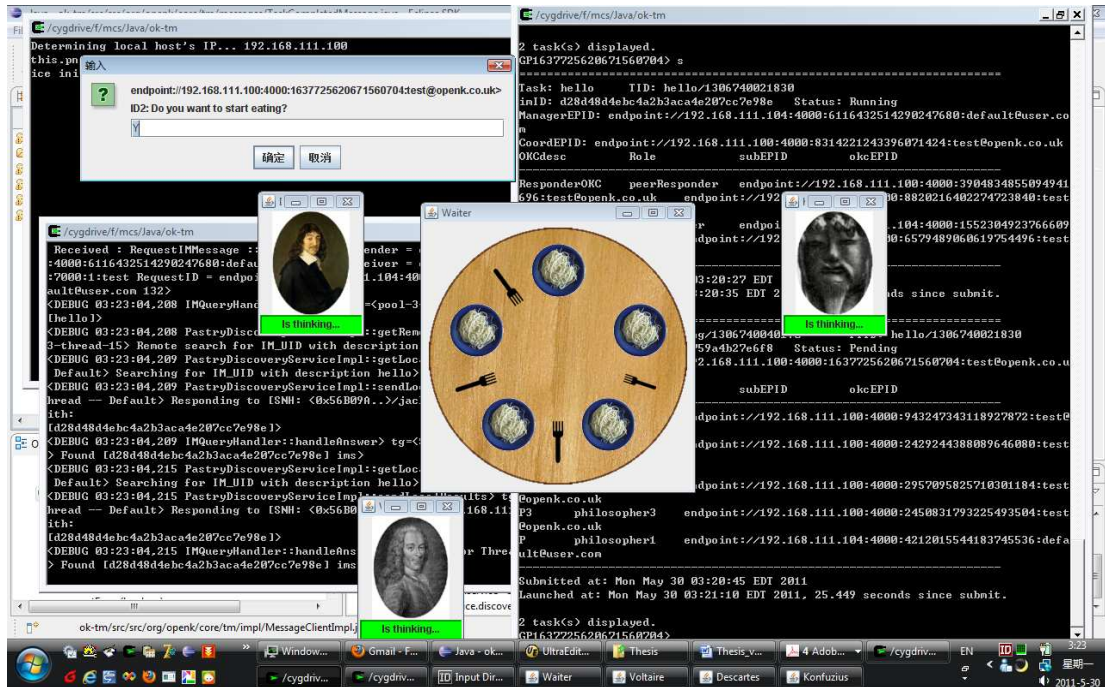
/cygdrive/f/mcs/Java/ok-tm

Determining local host's IP... 192.168.111.100
this.pn
ice ini

輸入

endpoint://192.168.111.100:4000:163772562067156070​4:test@openk.co.uk>
ID2: Do you want to start eating?

Y

確定 取消

/cygdrive/f/mcs/Java/ok-tm

Received : RequestIMMessage :: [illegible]ender =
:4000:6116432514290247680:defau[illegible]eiver =
:7000:1:test RequestID = endpo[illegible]11.104:40
ault@user.com 132>
<DEBUG 03:23:04,208 IMQueryHand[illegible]=(pool-3
[hello]>
<DEBUG 03:23:04,208 PastryDisc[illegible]::getRem
3-thread-15> Remote search for IM_UID with description
<DEBUG 03:23:04,209 PastryDiscoveryServiceImpl::getLoc
Default> Searching for IM_UID with description hello>
<DEBUG 03:23:04,209 PastryDiscoveryServiceImpl::sendLo
hread -- Default> Responding to [SNH: <0x56B09A..>/jac
ith:
[d28d48d4ebc4a2b3aca4e207cc7e98e]>
<DEBUG 03:23:04,209 IMQueryHandler::handleAnswer> tg=
> Found [d28d48d4ebc4a2b3aca4e207cc7e98e] ims>
<DEBUG 03:23:04,215 PastryDiscoveryServiceImpl::getLoc
Default> Searching for IM_UID with description hello>
<DEBUG 03:23:04,215 PastryDiscoveryServiceImpl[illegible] t
hread -- Default> Responding to [SNH: <0x56B0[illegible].111
ith:
[d28d48d4ebc4a2b3aca4e207cc7e98e]>
<DEBUG 03:23:04,215 IMQueryHandler::handleAns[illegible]r Thre
> Found [d28d48d4ebc4a2b3aca4e207cc7e98e] ims

Is thinking...

Waiter

Is thinking...

Is thinking...

/cygdrive/f/mcs/Java/ok-tm

2 task(s) displayed.
GP1637725620671560704> s

Task: hello TID: hello/1306740021830
inID: d28d48d4ebc4a2b3aca4e207cc7e98e Status: Running
ManagerEPID: endpoint://192.168.111.104:4000:6116432514290247680:default@user.co
m
CoordEPID: endpoint://192.168.111.100:4000:8314221243396071424:test@openk.co.uk
OKCdesc Role subEPID okcEPID

ResponderOKC peerResponder endpoint://192.168.111.100:4000:3904834855094941
696:test@openk.co.uk endpoint://192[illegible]882021640227472384​0:test
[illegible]r endpoi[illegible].104:4000:1552304923766609
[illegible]ndpoint://192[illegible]:6579489060619754496:test

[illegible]3:20:27 EDT
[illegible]:20:35 EDT 2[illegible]ds since submit.

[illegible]g/13067400​40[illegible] hello/1306740021830
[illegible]59a4b27e6f8 Status: Pending
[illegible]2.168.111.100:4000:1637725620671560704:test@openk.co.u

subEPID okcEPID

endpoint://192.168.111.100:4000:9432473431189278​72:test@

endpoint://192.168.111.100:4000:2429244388089646080:test

endpoint://192.168.111.100:4000:2957095825710301184:test
@openk.co.uk
P3 philosopher3 endpoint://192.168.111.100:4000:2450831793225493504:test
@openk.co.uk
P philosopher1 endpoint://192.168.111.104:4000:4212015544183745536:defa
ult@user.com

Submitted at: Mon May 30 03:20:45 EDT 2011
Launched at: Mon May 30 03:21:10 EDT 2011, 25.449 seconds since submit.

2 task(s) displayed.
GP1637725620671560704>

ok-tm/src/sc/org/openk/core/tm/impl/MessageClientImpl.java
ce.discove

Window... Gmail - F... Java - ok... UltraEdit... Thesis Thesis_v... 4 Adob... /cygdrive...
/cygdriv... /cygdriv... Input Dir... Waiter Voltaire Descartes Konfuzius
EN 3:23 星期一 2011-5-30